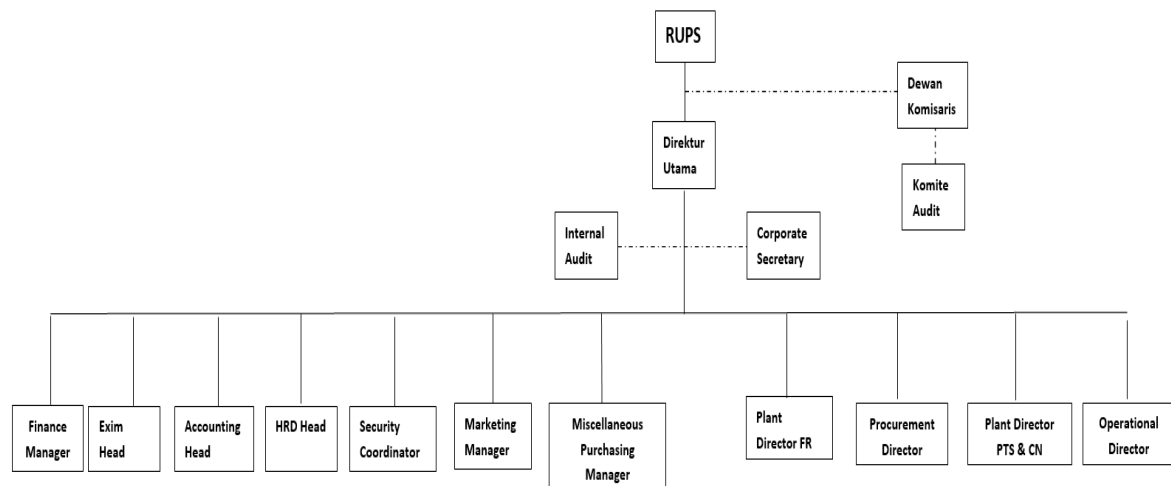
RUPS

Dewan Komisaris

Direktur Utama

Komite Audit

Internal Audit

Corporate Secretary

Finance Manager

Exim Head

Accounting Head

HRD Head

Security Coordinator

Marketing Manager

Miscellaneous Purchasing Manager

Plant Director FR

Procurement Director

Plant Director PTS & CN

Operational Director